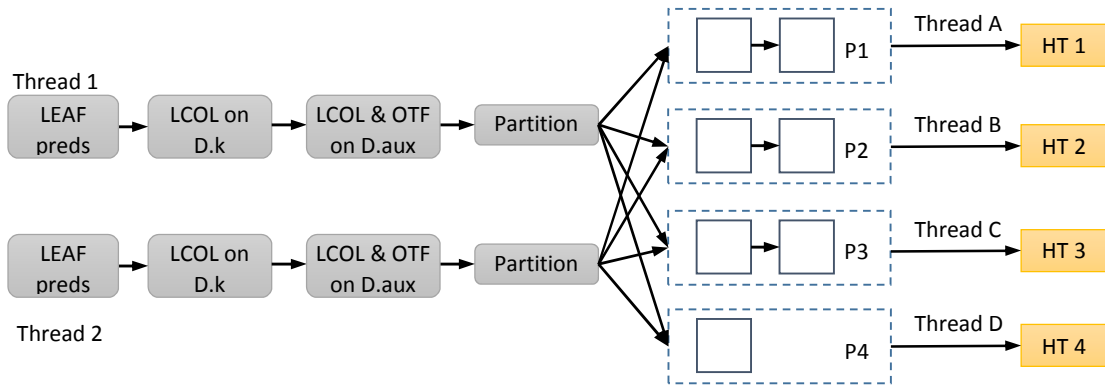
Thread 1

LEAF preds

LCOL on D.k

LCOL & OTF on D.aux

Partition

LEAF preds

LCOL on D.k

LCOL & OTF on D.aux

Partition

Thread 2

P1

P2

P3

P4

Thread A

HT 1

Thread B

HT 2

Thread C

HT 3

Thread D

HT 4